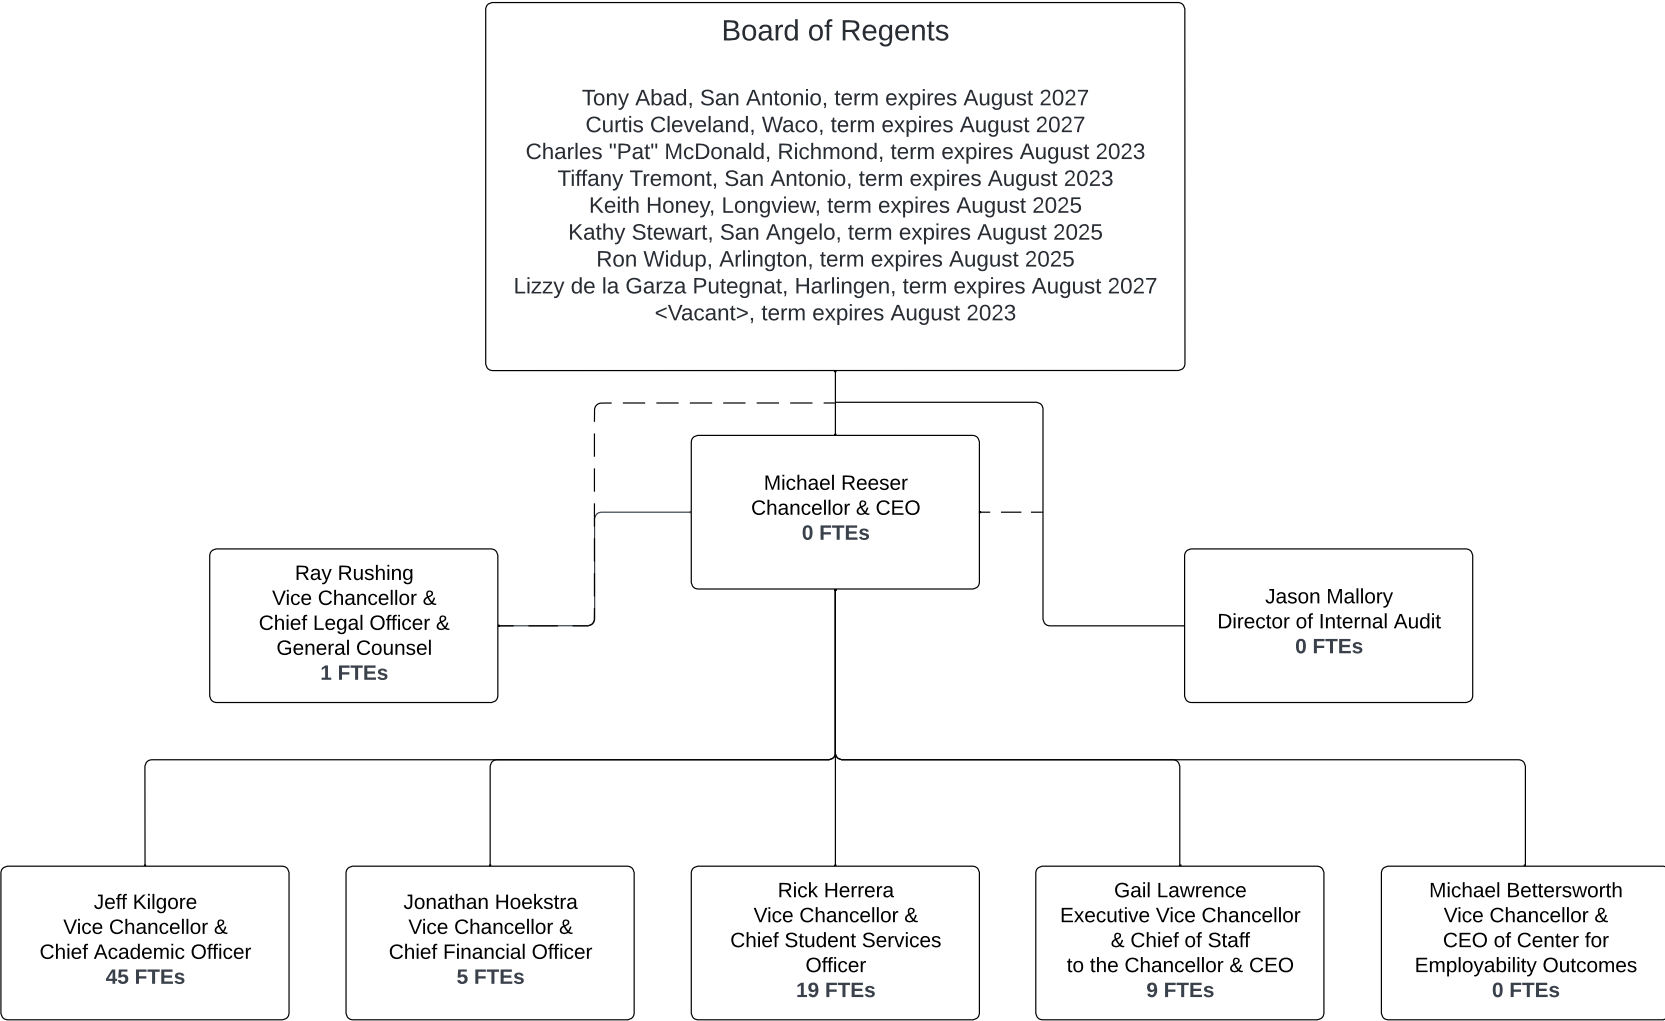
Board of Regents

Tony Abad, San Antonio, term expires August 2027
Curtis Cleveland, Waco, term expires August 2027
Charles "Pat" McDonald, Richmond, term expires August 2023
Tiffany Tremont, San Antonio, term expires August 2023
Keith Honey, Longview, term expires August 2025
Kathy Stewart, San Angelo, term expires August 2025
Ron Widup, Arlington, term expires August 2025
Lizzy de la Garza Putegnat, Harlingen, term expires August 2027
<Vacant>, term expires August 2023

Michael Reeser
Chancellor & CEO
0 FTEs

Ray Rushing
Vice Chancellor &
Chief Legal Officer &
General Counsel
1 FTEs

Jason Mallory
Director of Internal Audit
0 FTEs

Jeff Kilgore
Vice Chancellor &
Chief Academic Officer
45 FTEs

Jonathan Hoekstra
Vice Chancellor &
Chief Financial Officer
5 FTEs

Rick Herrera
Vice Chancellor &
Chief Student Services Officer
19 FTEs

Gail Lawrence
Executive Vice Chancellor
& Chief of Staff
to the Chancellor & CEO
9 FTEs

Michael Bettersworth
Vice Chancellor &
CEO of Center for
Employability Outcomes
0 FTEs